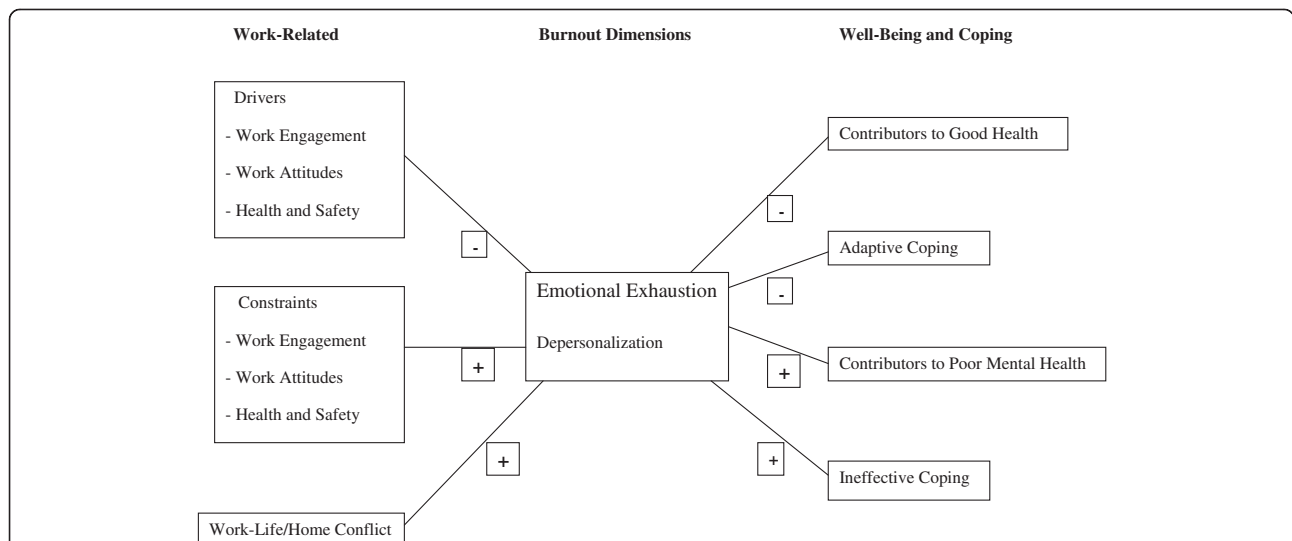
Work-Related

Burnout Dimensions

Well-Being and Coping

Drivers
- Work Engagement
- Work Attitudes
- Health and Safety

-

Constraints
- Work Engagement
- Work Attitudes
- Health and Safety

+

+

Work-Life/Home Conflict

Emotional Exhaustion

Depersonalization

Contributors to Good Health

-

Adaptive Coping

-

+

Contributors to Poor Mental Health

+

Ineffective Coping